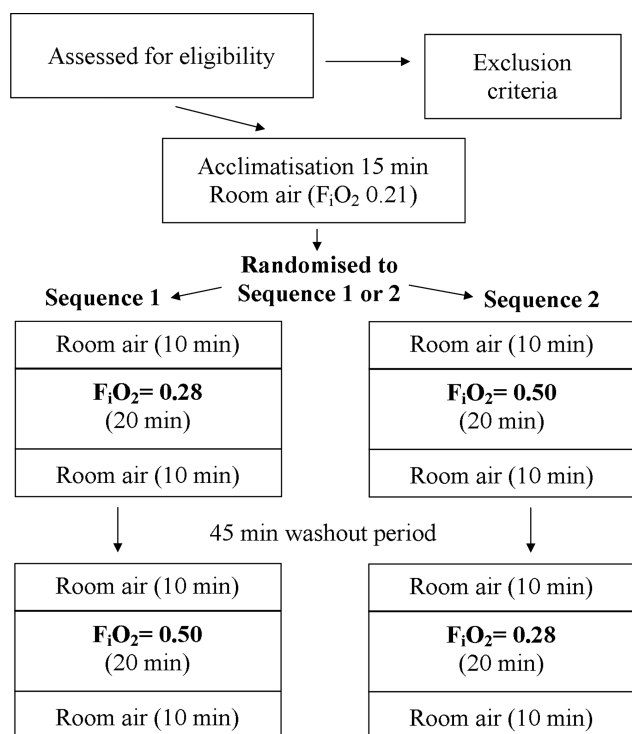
Assessed for eligibility

Exclusion criteria

Acclimatisation 15 min
Room air ($F_iO_2$ 0.21)

**Randomised to Sequence 1 or 2**

**Sequence 1**

**Sequence 2**

Room air (10 min)

**$F_iO_2$= 0.28**
(20 min)

Room air (10 min)

Room air (10 min)

**$F_iO_2$= 0.50**
(20 min)

Room air (10 min)

45 min washout period

Room air (10 min)

**$F_iO_2$= 0.50**
(20 min)

Room air (10 min)

Room air (10 min)

**$F_iO_2$= 0.28**
(20 min)

Room air (10 min)